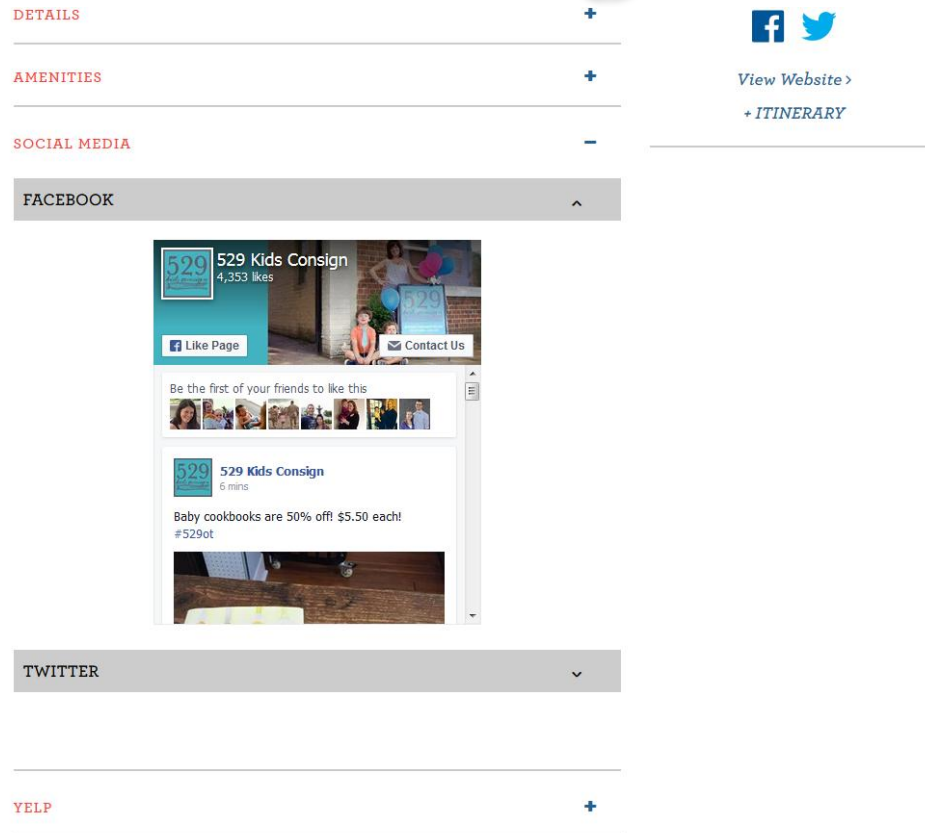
DETAILS +

AMENITIES +

SOCIAL MEDIA −

FACEBOOK

529 Kids Consign
4,353 likes

Like Page

Contact Us

Be the first of your friends to like this

529 Kids Consign
6 mins

Baby cookbooks are 50% off! $5.50 each!
#529ot

TWITTER

YELP +

View Website ›

+ ITINERARY